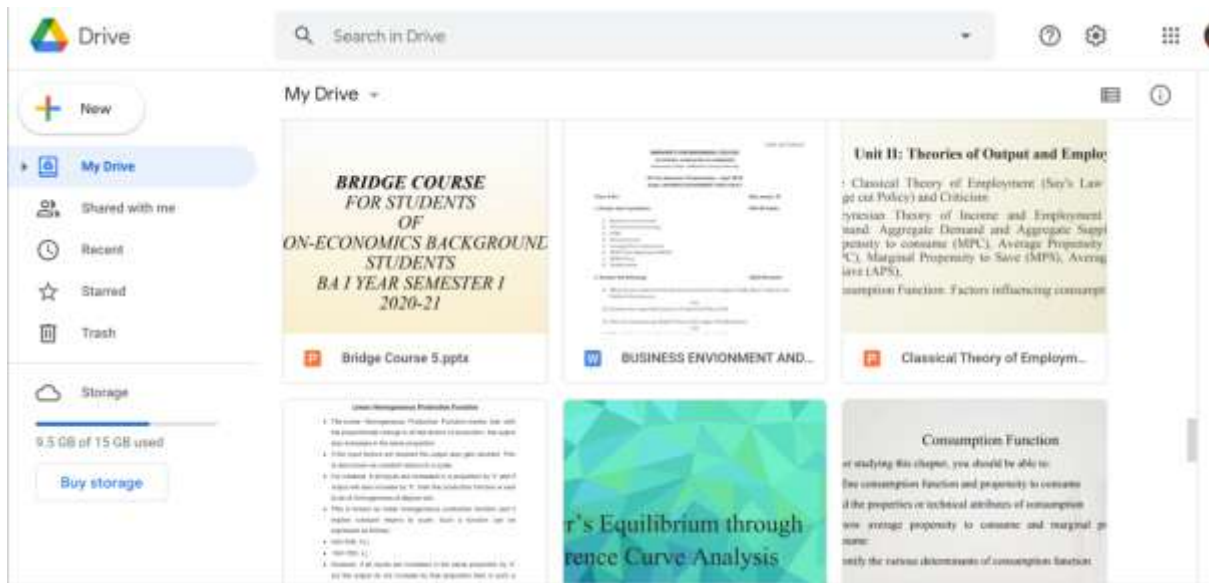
Drive

Search in Drive

New

My Drive

Shared with me

Recent

Starred

Trash

Storage

9.5 GB of 15 GB used

Buy storage

My Drive

BRIDGE COURSE
FOR STUDENTS
OF
ON-ECONOMICS BACKGROUND
STUDENTS
BA I YEAR SEMESTER I
2020-21

Bridge Course 5.pptx

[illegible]

BUSINESS ENVIONMENT AND...

Unit II: Theories of Output and Employ

Classical Theory of Employment (Say's Law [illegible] Policy) and Criticism

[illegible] Theory of Income and Employment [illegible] Aggregate Demand and Aggregate Suppl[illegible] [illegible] to consume (MPC), Average Propensity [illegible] Marginal Propensity to Save (MPS), Averag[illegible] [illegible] (APS).

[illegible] Function: Factors influencing consumpt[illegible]

Classical Theory of Employm...

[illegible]

r's Equilibrium through
rence Curve Analysis

Consumption Function

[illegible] studying this chapter, you should be able to:

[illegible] consumption function and propensity to consume

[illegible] the properties or technical attributes of consumption

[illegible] average propensity to consume and marginal p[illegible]

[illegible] the various determinants of consumption function